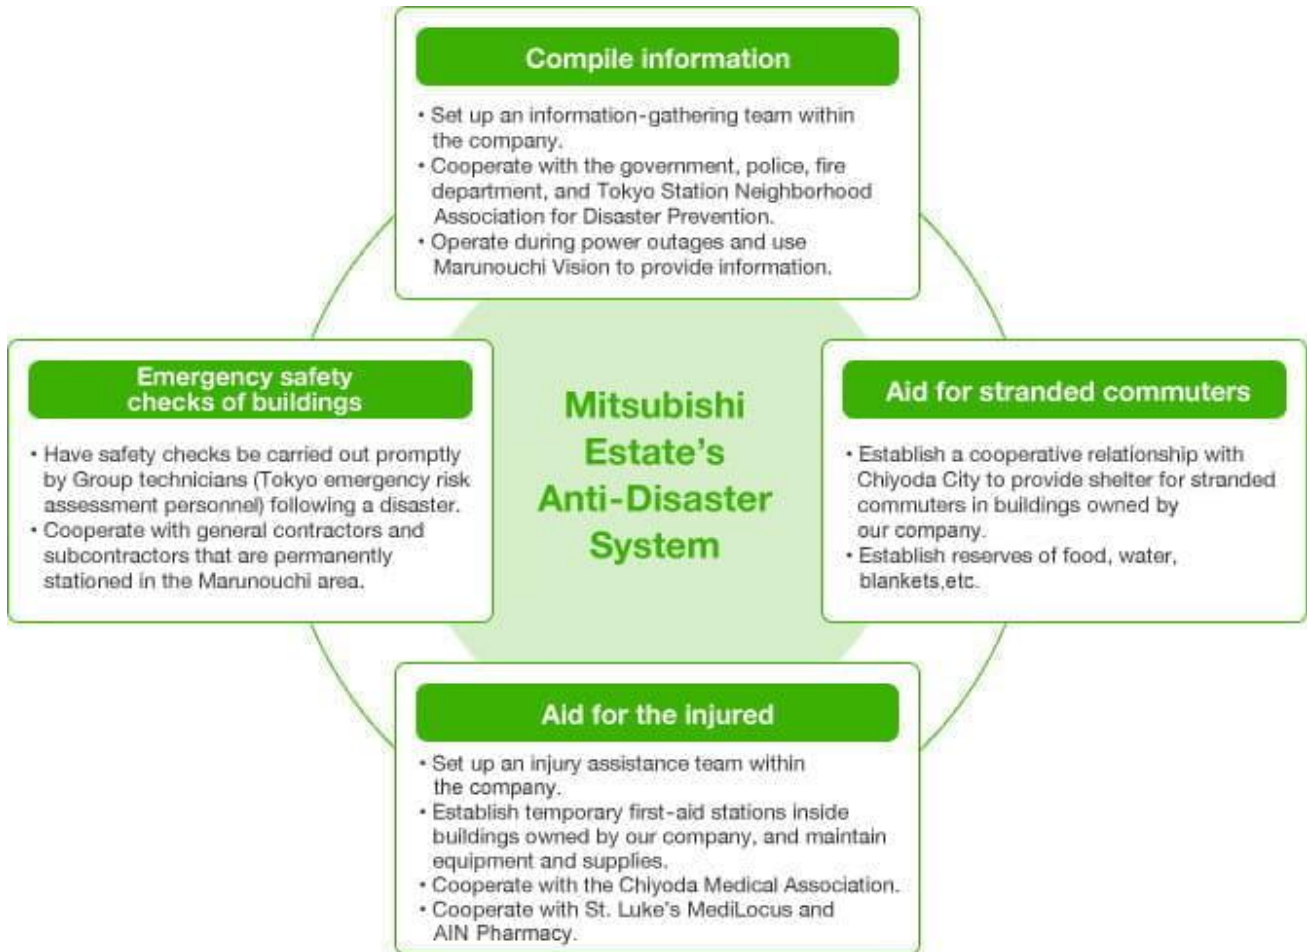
Compile information

· Set up an information-gathering team within the company.
· Cooperate with the government, police, fire department, and Tokyo Station Neighborhood Association for Disaster Prevention.
· Operate during power outages and use Marunouchi Vision to provide information.

Emergency safety checks of buildings

· Have safety checks be carried out promptly by Group technicians (Tokyo emergency risk assessment personnel) following a disaster.
· Cooperate with general contractors and subcontractors that are permanently stationed in the Marunouchi area.

Mitsubishi Estate's Anti-Disaster System

Aid for stranded commuters

· Establish a cooperative relationship with Chiyoda City to provide shelter for stranded commuters in buildings owned by our company.
· Establish reserves of food, water, blankets,etc.

Aid for the injured

· Set up an injury assistance team within the company.
· Establish temporary first-aid stations inside buildings owned by our company, and maintain equipment and supplies.
· Cooperate with the Chiyoda Medical Association.
· Cooperate with St. Luke's MediLocus and AIN Pharmacy.